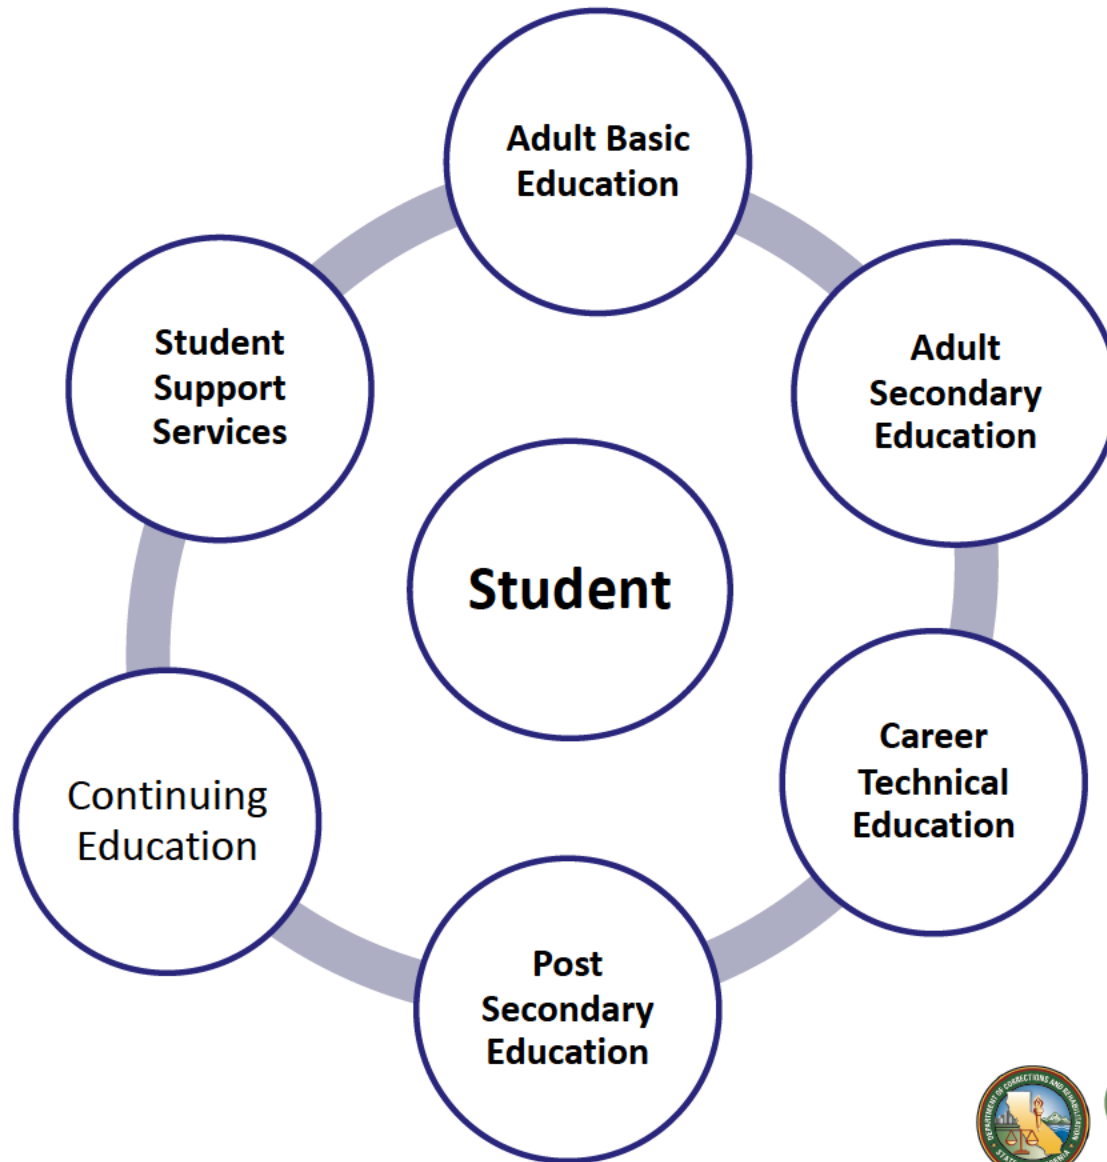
Adult Basic Education

Adult Secondary Education

Career Technical Education

Post Secondary Education

Continuing Education

Student Support Services

Student

DEPARTMENT OF CORRECTIONS AND REHABILITATION
STATE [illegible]